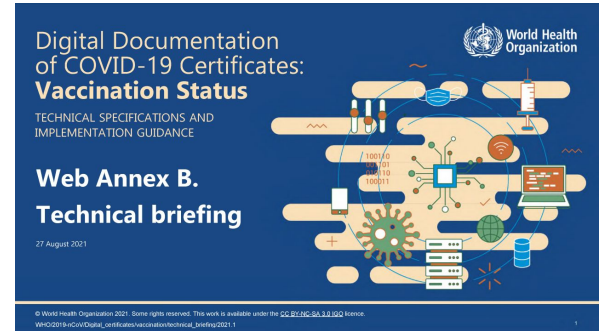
Digital Documentation of COVID-19 Certificates: Vaccination Status

TECHNICAL SPECIFICATIONS AND IMPLEMENTATION GUIDANCE

World Health Organization

Web Annex B.
Technical briefing

27 August 2021

100110
101
110
100011

© World Health Organization 2021. Some rights reserved. This work is available under the CC BY-NC-SA 3.0 IGO licence.
WHO/2019-nCoV/Digital_certificates/vaccination/technical_briefing/2021.1

1